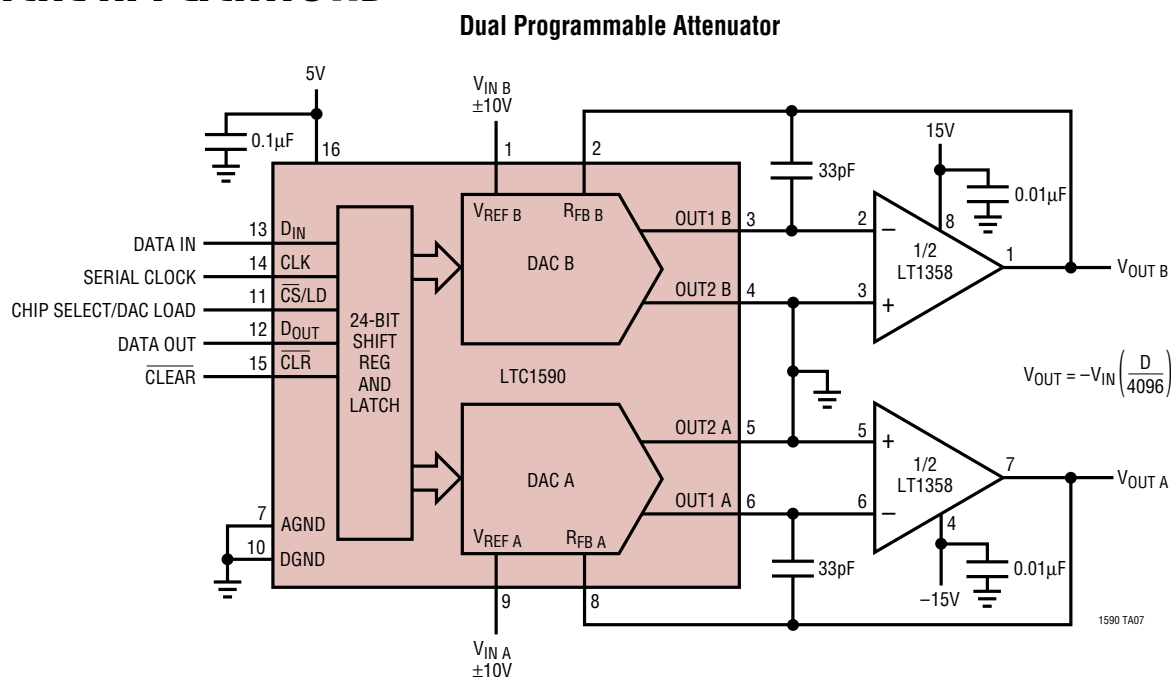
Dual Programmable Attenuator

5V

$0.1\mu F$

16

$V_{IN\ B}$
±10V

1

2

$V_{REF\ B}$

$R_{FB\ B}$

33pF

15V

$0.01\mu F$

13 $D_{IN}$
DATA IN

14 CLK
SERIAL CLOCK

11 $\overline{CS}$/LD
CHIP SELECT/DAC LOAD

12 $D_{OUT}$
DATA OUT

15 $\overline{CLR}$
$\overline{CLEAR}$

24-BIT SHIFT REG AND LATCH

DAC B

OUT1 B 3

OUT2 B 4

2 −

3 +

8

1/2
LT1358

1

$V_{OUT\ B}$

LTC1590

$V_{OUT} = -V_{IN}\left(\frac{D}{4096}\right)$

DAC A

OUT2 A 5

OUT1 A 6

5 +

6 −

1/2
LT1358

7

$V_{OUT\ A}$

4

7 AGND

10 DGND

$V_{REF\ A}$

$R_{FB\ A}$

33pF

$0.01\mu F$

−15V

9

8

$V_{IN\ A}$
±10V

1590 TA07